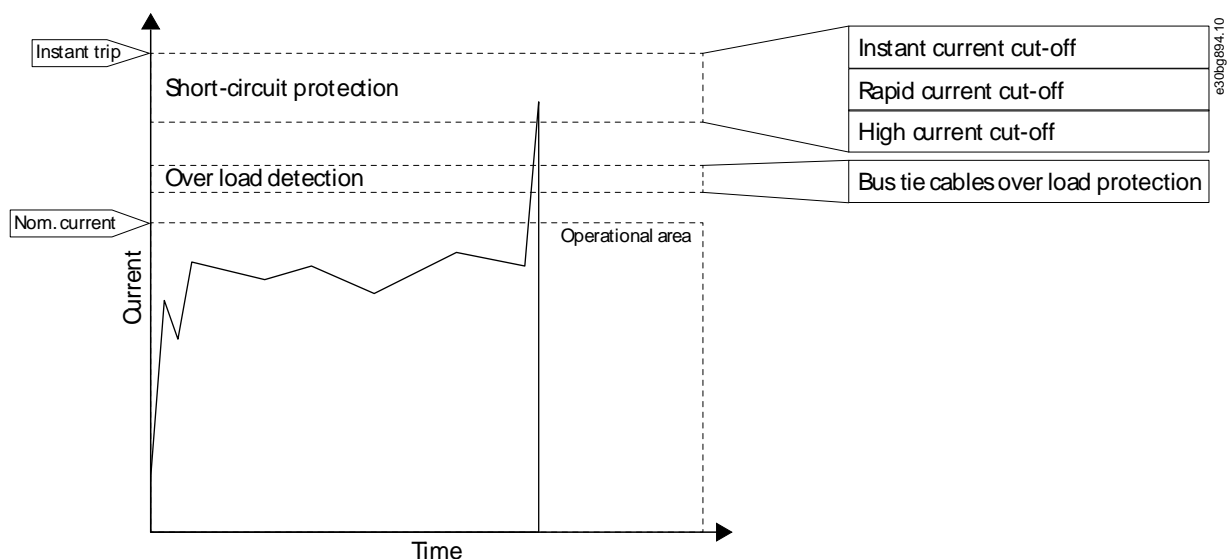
Instant trip

Short-circuit protection

Over load detection

Nom. current

Operational area

Current

Time

Instant current cut-off

Rapid current cut-off

High current cut-off

Bus tie cables over load protection

e30bg894.10